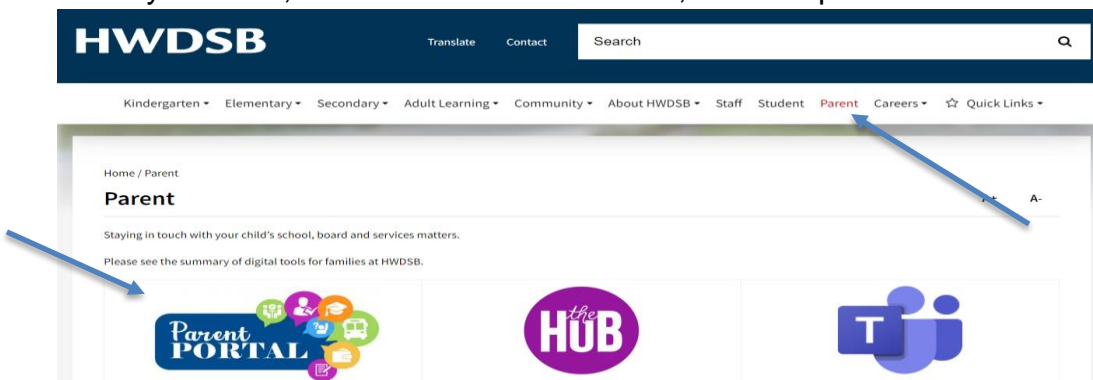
HWDSB

Translate Contact

Search

Kindergarten ▾ Elementary ▾ Secondary ▾ Adult Learning ▾ Community ▾ About HWDSB ▾ Staff Student Parent Careers ▾ ☆ Quick Links ▾

Home / Parent

Parent

A+ A-

Staying in touch with your child's school, board and services matters.

Please see the summary of digital tools for families at HWDSB.

Parent PORTAL

the HUB

T